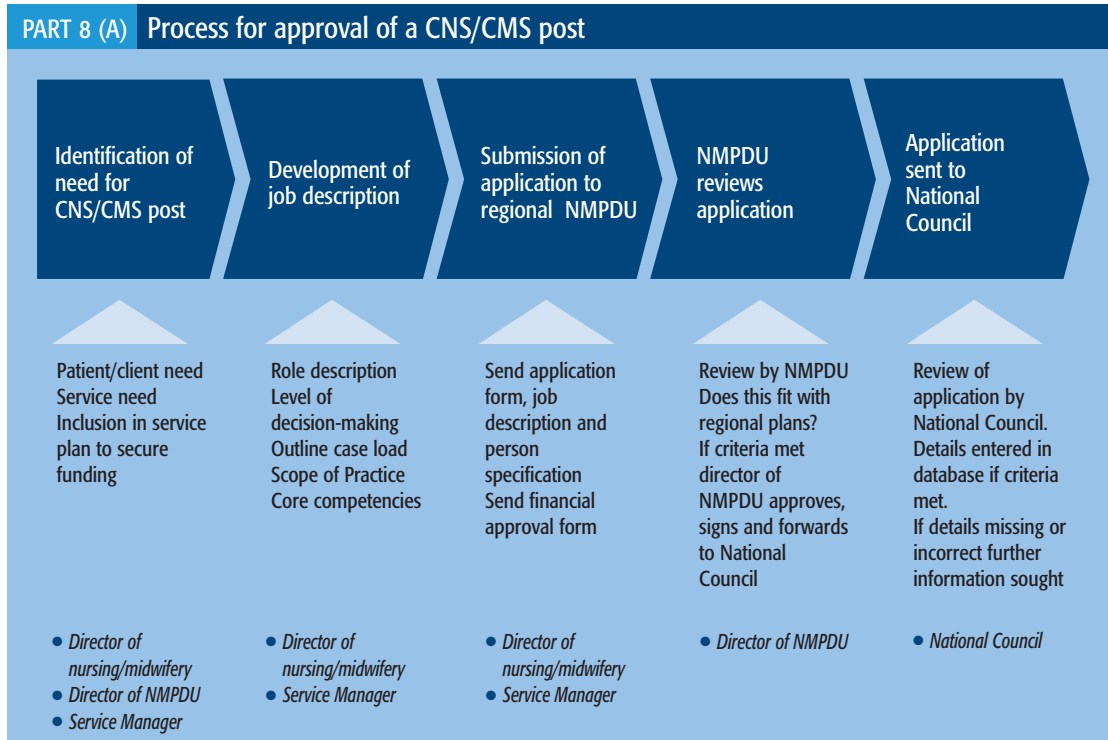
PART 8 (A) Process for approval of a CNS/CMS post

Identification of need for CNS/CMS post

Patient/client need
Service need
Inclusion in service plan to secure funding

- Director of nursing/midwifery
- Director of NMPDU
- Service Manager

Development of job description

Role description
Level of decision-making
Outline case load
Scope of Practice
Core competencies

- Director of nursing/midwifery
- Service Manager

Submission of application to regional NMPDU

Send application form, job description and person specification
Send financial approval form

- Director of nursing/midwifery
- Service Manager

NMPDU reviews application

Review by NMPDU
Does this fit with regional plans?
If criteria met director of NMPDU approves, signs and forwards to National Council

- Director of NMPDU

Application sent to National Council

Review of application by National Council.
Details entered in database if criteria met.
If details missing or incorrect further information sought

- National Council